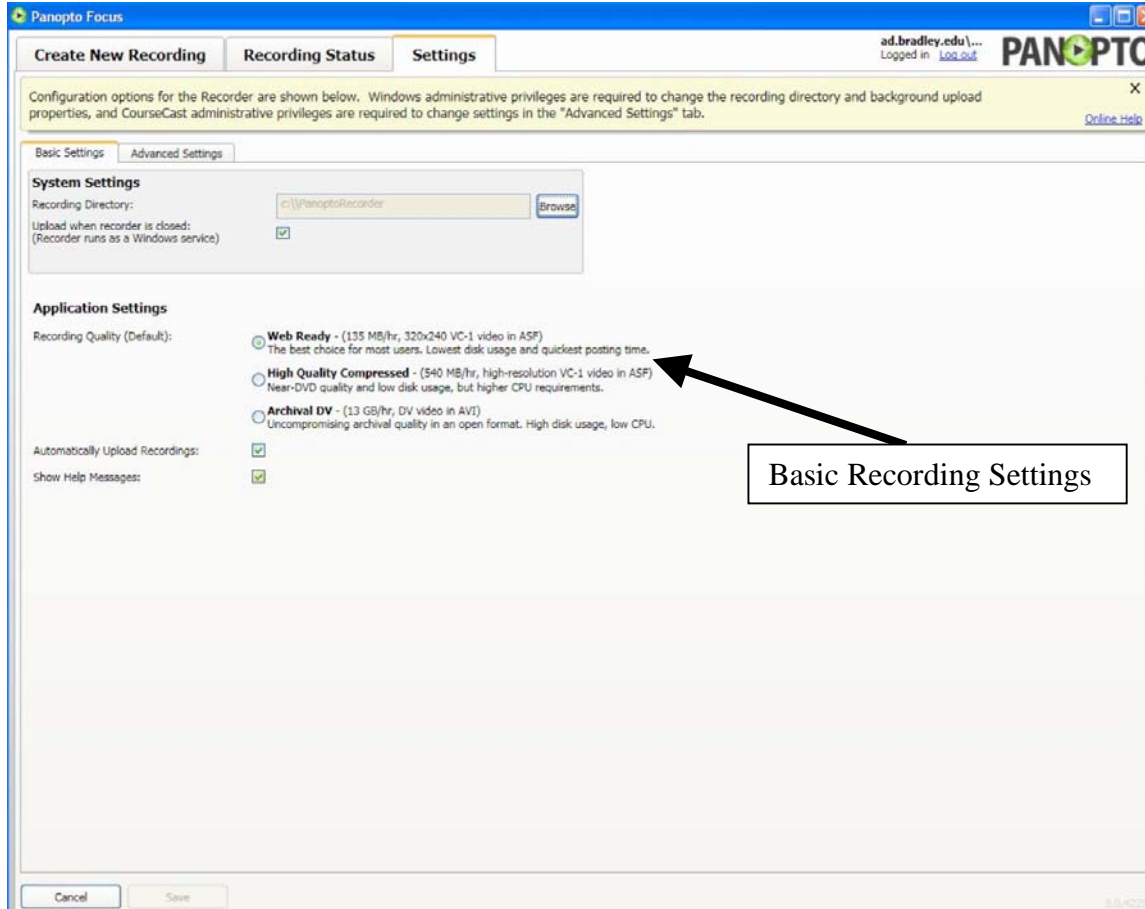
Panopto Focus

Create New Recording | Recording Status | Settings

ad.bradley.edu\...
Logged in Log out

PANOPTO

Configuration options for the Recorder are shown below. Windows administrative privileges are required to change the recording directory and background upload properties, and CourseCast administrative privileges are required to change settings in the "Advanced Settings" tab.

×

Online Help

Basic Settings | Advanced Settings

System Settings

Recording Directory: c:\\PanoptoRecorder Browse

Upload when recorder is closed: (Recorder runs as a Windows service)

Application Settings

Recording Quality (Default):

Web Ready - (135 MB/hr, 320x240 VC-1 video in ASF)
The best choice for most users. Lowest disk usage and quickest posting time.

High Quality Compressed - (540 MB/hr, high-resolution VC-1 video in ASF)
Near-DVD quality and low disk usage, but higher CPU requirements.

Archival DV - (13 GB/hr, DV video in AVI)
Uncompromising archival quality in an open format. High disk usage, low CPU.

Automatically Upload Recordings:

Show Help Messages:

Basic Recording Settings

Cancel | Save

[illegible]